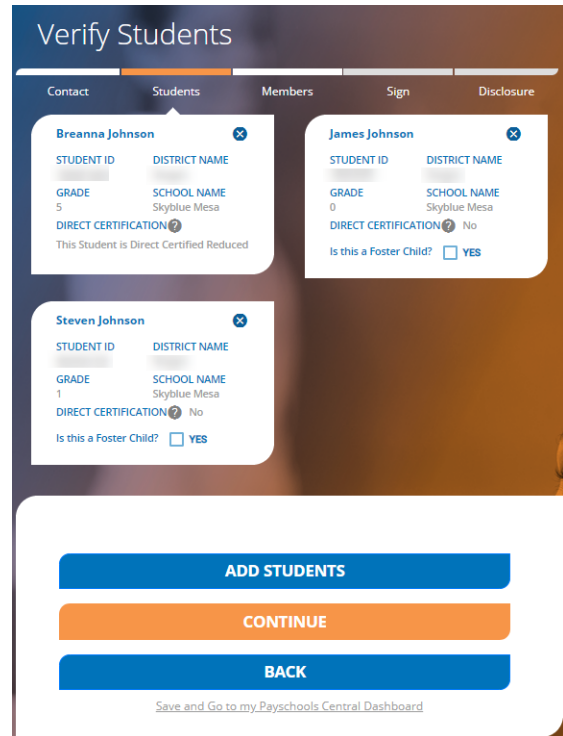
Verify Students

Contact
Students
Members
Sign
Disclosure

Breanna Johnson
STUDENT ID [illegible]
DISTRICT NAME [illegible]
GRADE 5
SCHOOL NAME Skyblue Mesa
DIRECT CERTIFICATION ?
This Student is Direct Certified Reduced

James Johnson
STUDENT ID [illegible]
DISTRICT NAME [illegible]
GRADE 0
SCHOOL NAME Skyblue Mesa
DIRECT CERTIFICATION ? No
Is this a Foster Child? YES

Steven Johnson
STUDENT ID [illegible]
DISTRICT NAME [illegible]
GRADE 1
SCHOOL NAME Skyblue Mesa
DIRECT CERTIFICATION ? No
Is this a Foster Child? YES

ADD STUDENTS
CONTINUE
BACK
Save and Go to my Payschools Central Dashboard